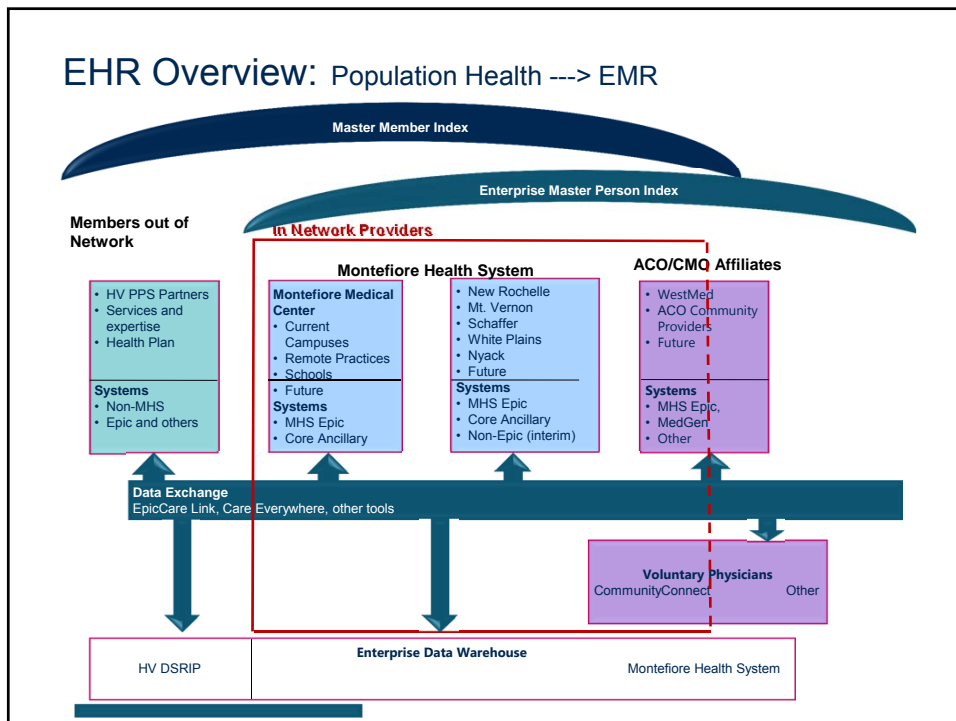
EHR Overview: Population Health ---> EMR

Master Member Index

Enterprise Master Person Index

Members out of Network

In Network Providers

Montefiore Health System

ACO/CMO Affiliates

• HV PPS Partners
• Services and expertise
• Health Plan

Systems
• Non-MHS
• Epic and others

Montefiore Medical Center
• Current Campuses
• Remote Practices
• Schools
• Future

Systems
• MHS Epic
• Core Ancillary

• New Rochelle
• Mt. Vernon
• Schaffer
• White Plains
• Nyack
• Future

Systems
• MHS Epic
• Core Ancillary
• Non-Epic (interim)

• WestMed
• ACO Community Providers
• Future

Systems
• MHS Epic,
• MedGen
• Other

Data Exchange
EpicCare Link, Care Everywhere, other tools

Voluntary Physicians
CommunityConnect Other

Enterprise Data Warehouse

HV DSRIP

Montefiore Health System